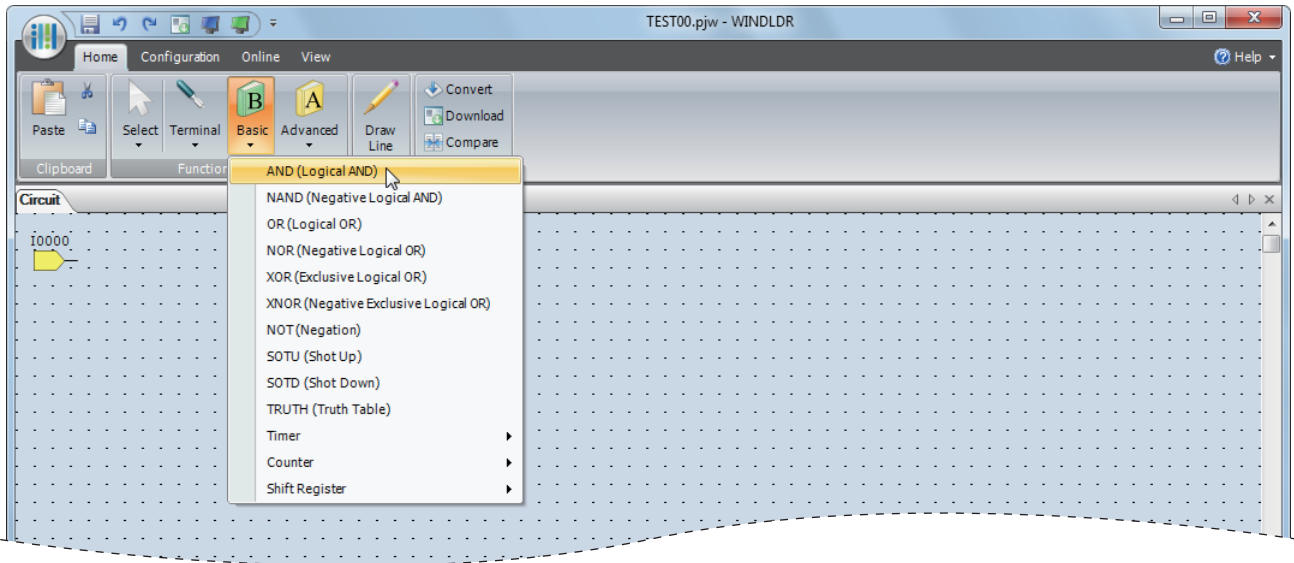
TEST00.pjw - WINDLDR

Home Configuration Online View

Help

Paste

Clipboard

Select Terminal Basic Advanced

Function

Draw Line

Convert
Download
Compare

Circuit

I0000

AND (Logical AND)
NAND (Negative Logical AND)
OR (Logical OR)
NOR (Negative Logical OR)
XOR (Exclusive Logical OR)
XNOR (Negative Exclusive Logical OR)
NOT (Negation)
SOTU (Shot Up)
SOTD (Shot Down)
TRUTH (Truth Table)
Timer
Counter
Shift Register